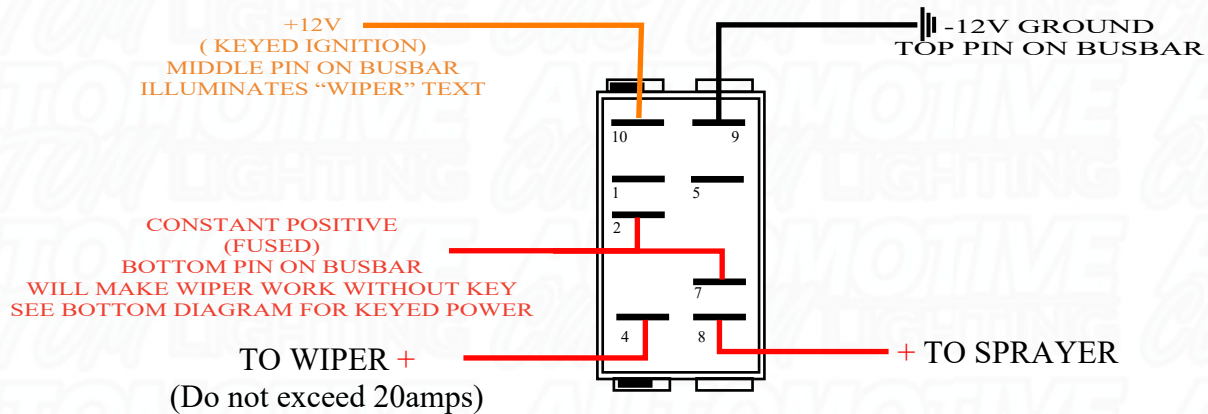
+12V
( KEYED IGNITION)
MIDDLE PIN ON BUSBAR
ILLUMINATES “WIPER” TEXT

-12V GROUND
TOP PIN ON BUSBAR

10
9
1
5
2
7
4
8

CONSTANT POSITIVE
(FUSED)
BOTTOM PIN ON BUSBAR
WILL MAKE WIPER WORK WITHOUT KEY
SEE BOTTOM DIAGRAM FOR KEYED POWER

TO WIPER +
(Do not exceed 20amps)

+ TO SPRAYER